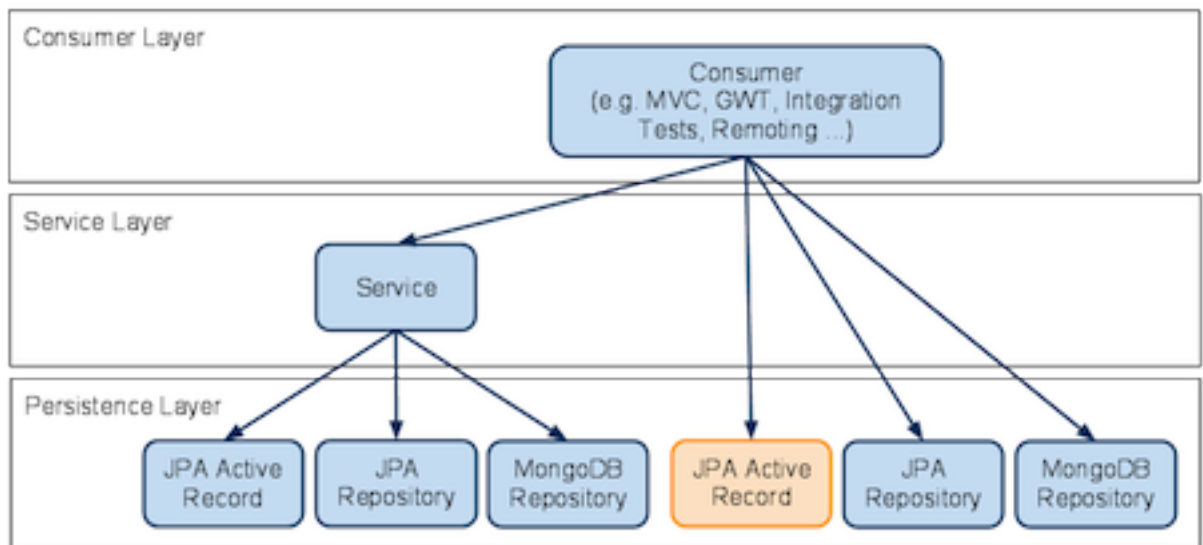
Consumer Layer

Consumer (e.g. MVC, GWT, Integration Tests, Remoting ...)

Service Layer

Service

Persistence Layer

JPA Active Record

JPA Repository

MongoDB Repository

JPA Active Record

JPA Repository

MongoDB Repository